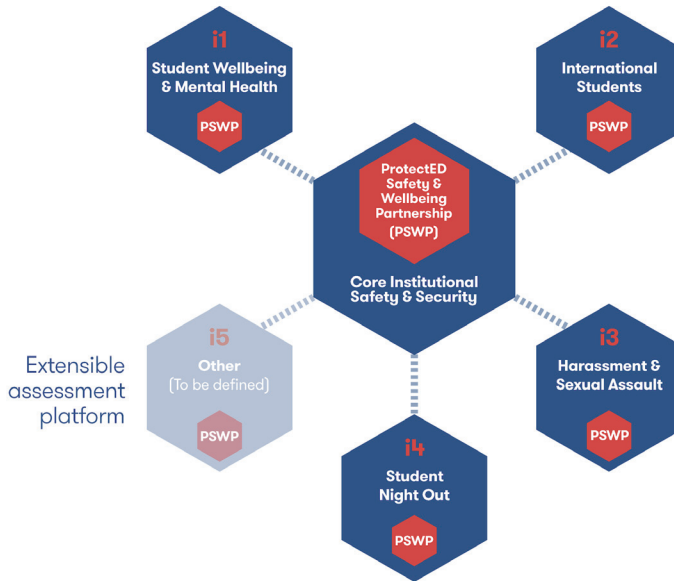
i1
Student Wellbeing & Mental Health
PSWP

i2
International Students
PSWP

ProtectED Safety & Wellbeing Partnership (PSWP)

Core Institutional Safety & Security

Extensible assessment platform

i5
Other
(To be defined)
PSWP

i3
Harassment & Sexual Assault
PSWP

i4
Student Night Out
PSWP